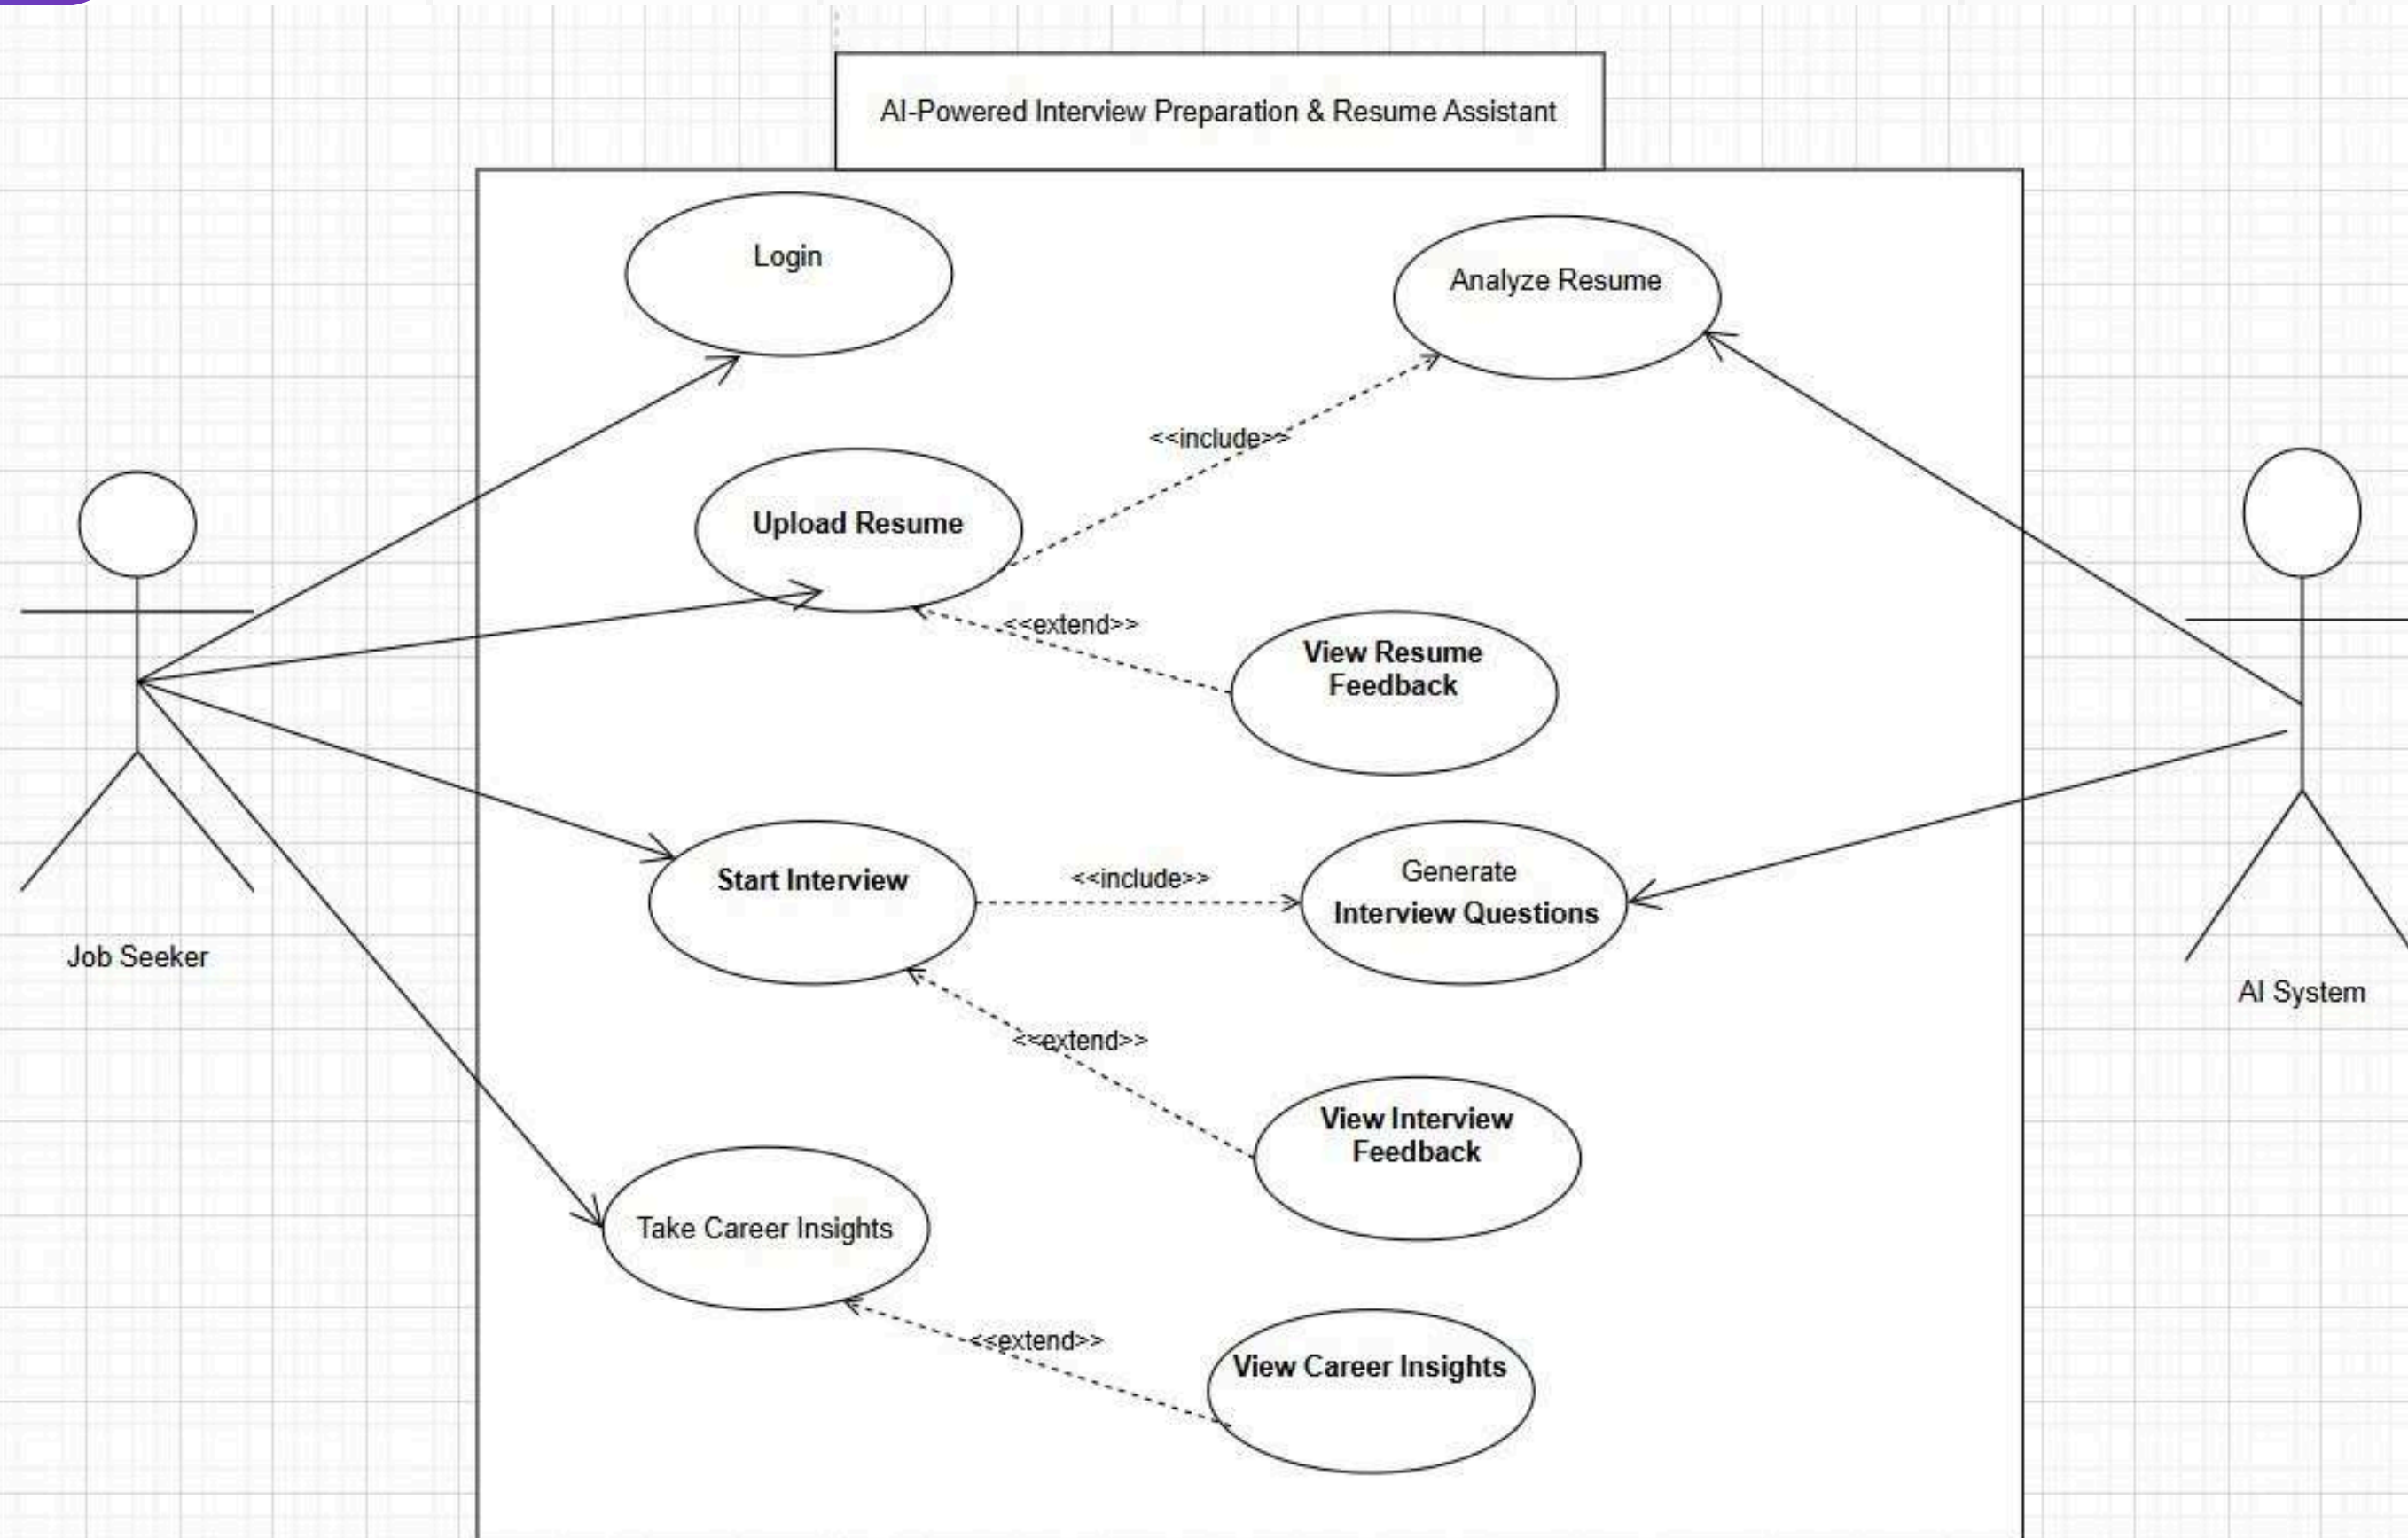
AI-Powered Interview Preparation & Resume Assistant

Login

Analyze Resume

<<include>>

Upload Resume

<<extend>>

View Resume Feedback

Job Seeker

AI System

Start Interview

<<include>>

Generate Interview Questions

<<extend>>

View Interview Feedback

Take Career Insights

<<extend>>

View Career Insights